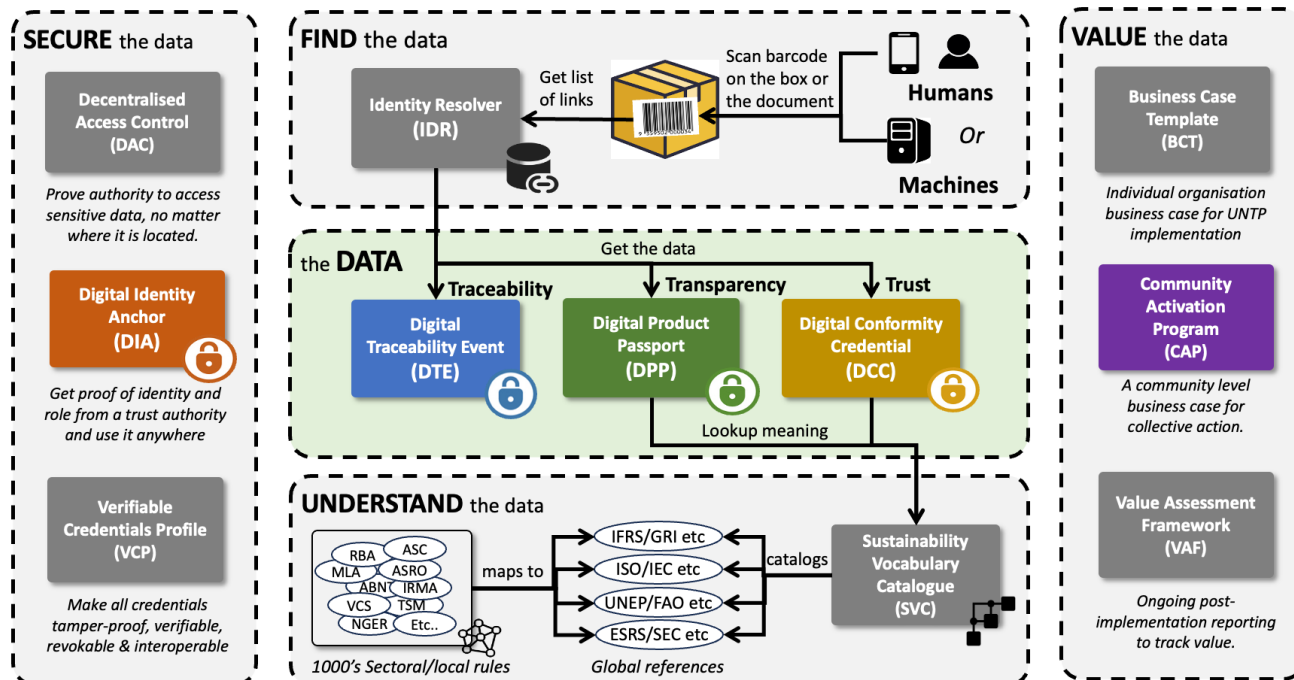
SECURE the data

Decentralised Access Control (DAC)

Prove authority to access sensitive data, no matter where it is located.

Digital Identity Anchor (DIA)

Get proof of identity and role from a trust authority and use it anywhere

Verifiable Credentials Profile (VCP)

Make all credentials tamper-proof, verifiable, revokable & interoperable

FIND the data

Identity Resolver (IDR)

Get list of links

Scan barcode on the box or the document

Humans

Or

Machines

the DATA

Get the data

Traceability

Transparency

Trust

Digital Traceability Event (DTE)

Digital Product Passport (DPP)

Digital Conformity Credential (DCC)

Lookup meaning

UNDERSTAND the data

RBA ASC MLA ASRO ABNT IRMA VCS TSM NGER Etc..

maps to

IFRS/GRI etc

ISO/IEC etc

UNEP/FAO etc

ESRS/SEC etc

catalogs

Sustainability Vocabulary Catalogue (SVC)

1000's Sectoral/local rules

Global references

VALUE the data

Business Case Template (BCT)

Individual organisation business case for UNTP implementation

Community Activation Program (CAP)

A community level business case for collective action.

Value Assessment Framework (VAF)

Ongoing post-implementation reporting to track value.